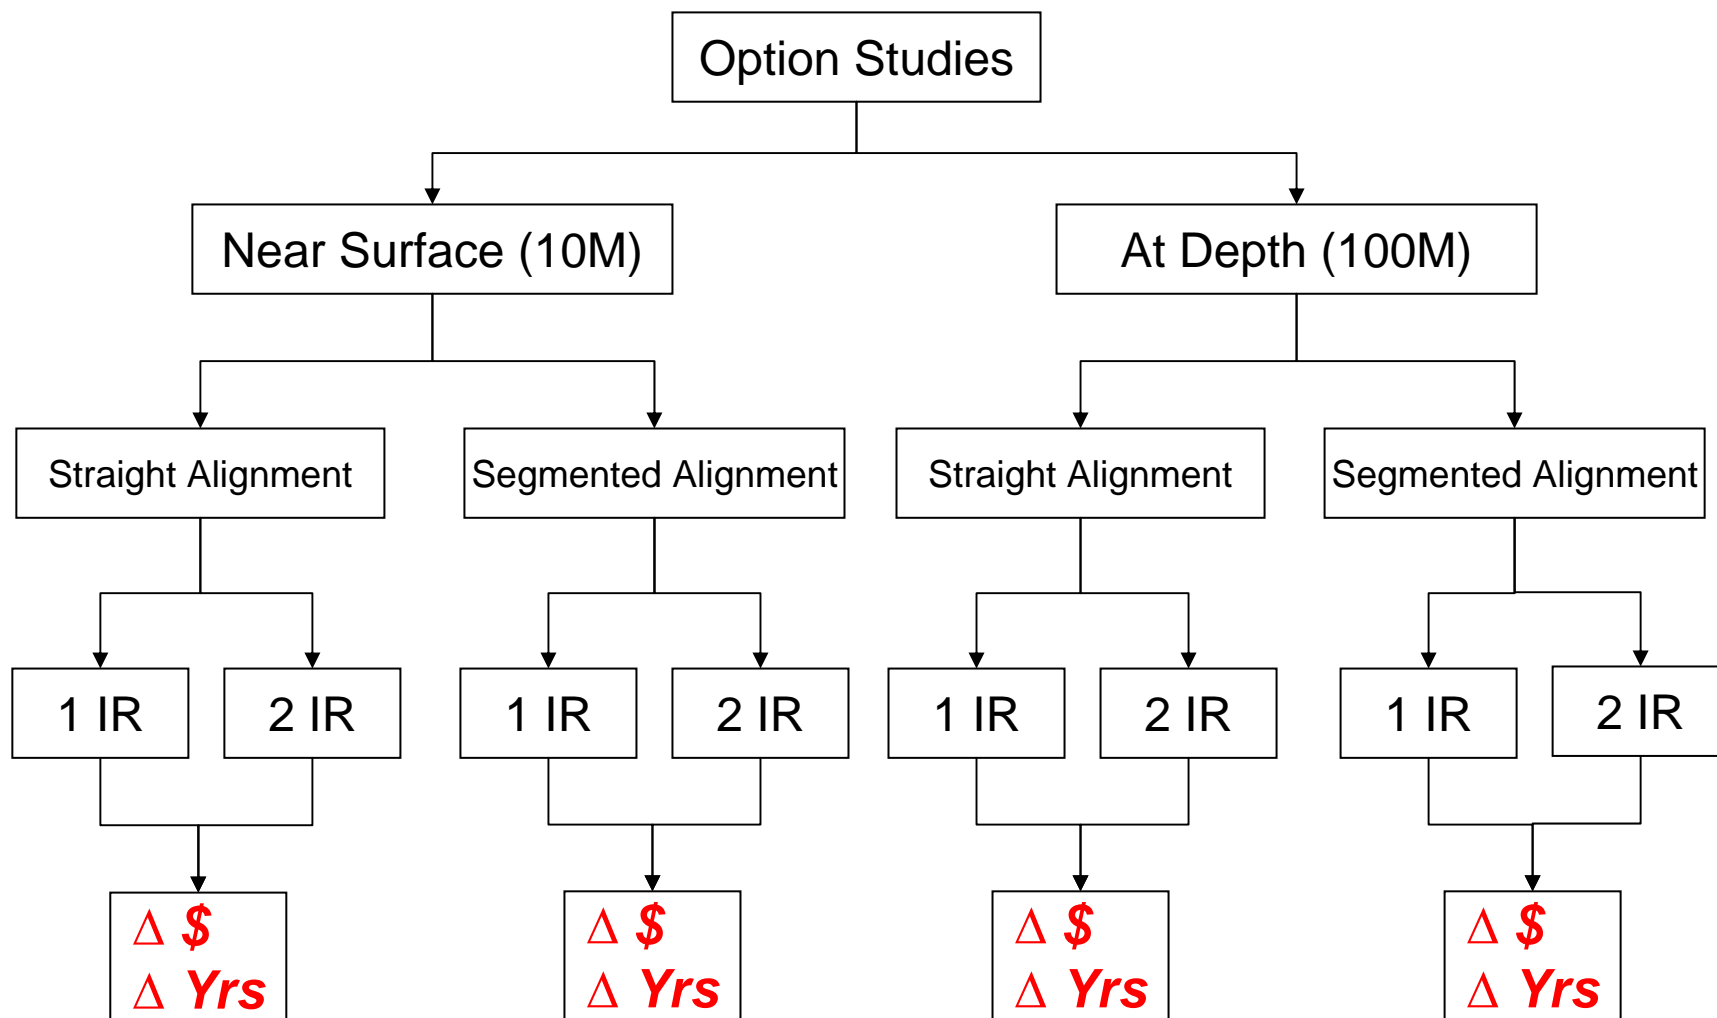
Option Studies

Near Surface (10M)

At Depth (100M)

Straight Alignment

Segmented Alignment

Straight Alignment

Segmented Alignment

1 IR

2 IR

1 IR

2 IR

1 IR

2 IR

1 IR

2 IR

$\Delta$ $
$\Delta$ Yrs

$\Delta$ $
$\Delta$ Yrs

$\Delta$ $
$\Delta$ Yrs

$\Delta$ $
$\Delta$ Yrs